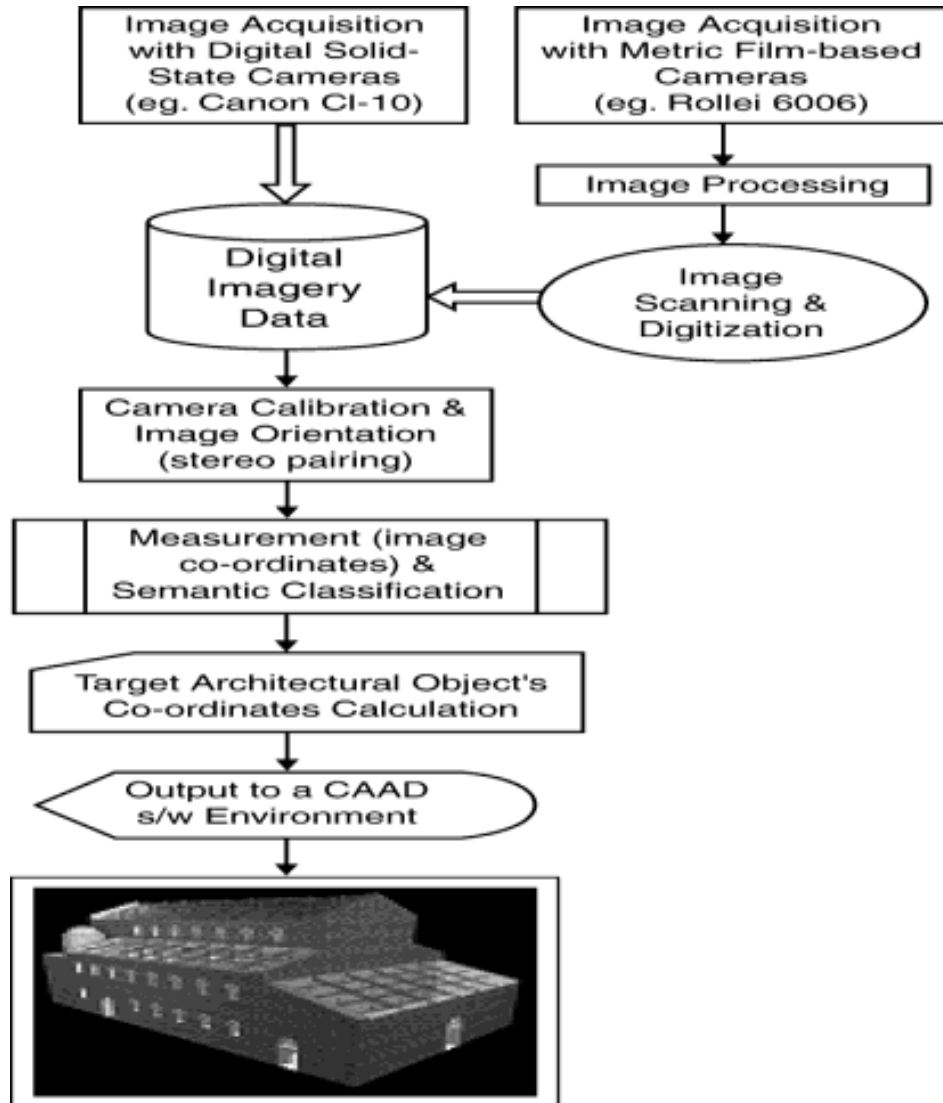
Image Acquisition with Digital Solid-State Cameras (eg. Canon CI-10)

Image Acquisition with Metric Film-based Cameras (eg. Rollei 6006)

Image Processing

Digital Imagery Data

Image Scanning & Digitization

Camera Calibration & Image Orientation (stereo pairing)

Measurement (image co-ordinates) & Semantic Classification

Target Architectural Object's Co-ordinates Calculation

Output to a CAAD s/w Environment